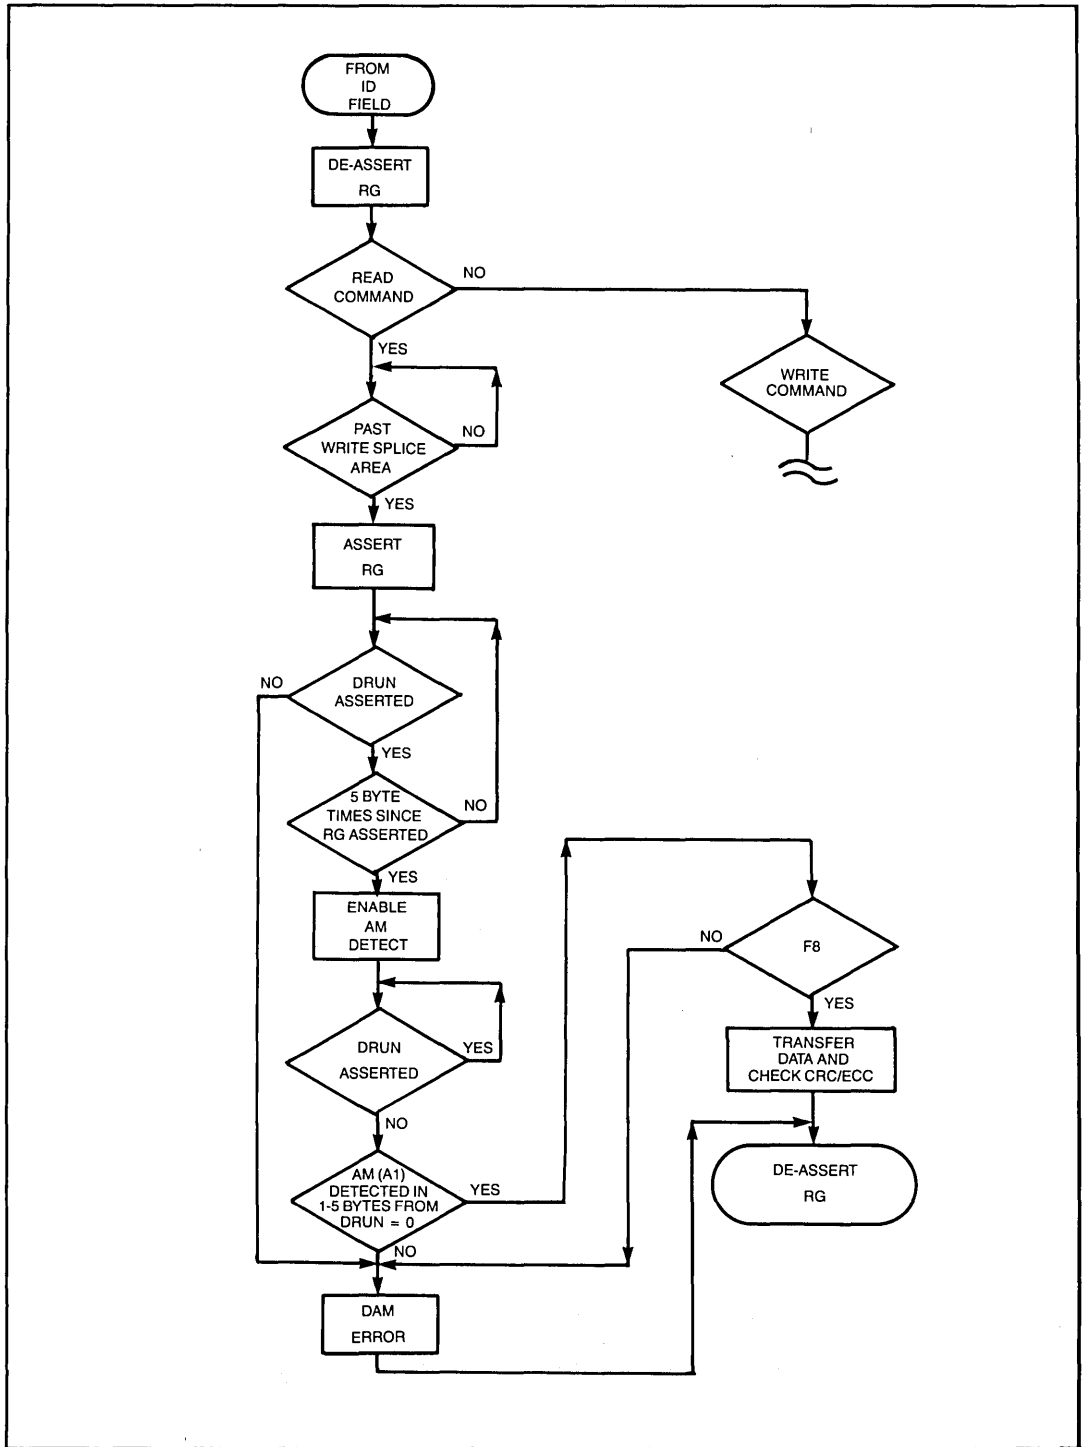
FROM ID FIELD

DE-ASSERT RG

READ COMMAND

NO

WRITE COMMAND

YES

PAST WRITE SPLICE AREA

NO

YES

ASSERT RG

NO

DRUN ASSERTED

YES

5 BYTE TIMES SINCE RG ASSERTED

NO

YES

ENABLE AM DETECT

NO

F8

YES

TRANSFER DATA AND CHECK CRC/ECC

DRUN ASSERTED

YES

NO

DE-ASSERT RG

AM (A1) DETECTED IN 1-5 BYTES FROM DRUN = 0

YES

NO

DAM ERROR